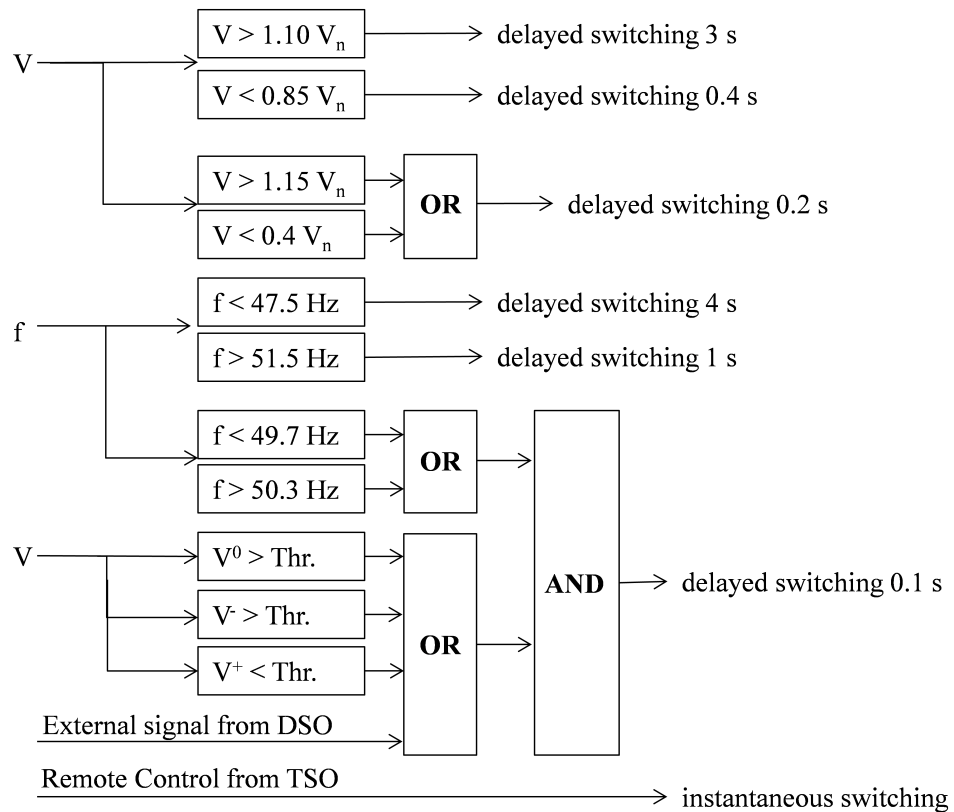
V

$V > 1.10\ V_n$ delayed switching 3 s

$V < 0.85\ V_n$ delayed switching 0.4 s

$V > 1.15\ V_n$

$V < 0.4\ V_n$

OR delayed switching 0.2 s

f

f < 47.5 Hz delayed switching 4 s

f > 51.5 Hz delayed switching 1 s

f < 49.7 Hz

f > 50.3 Hz

OR

V

$V^0 >$ Thr.

$V^- >$ Thr.

$V^+ <$ Thr.

OR

AND delayed switching 0.1 s

External signal from DSO

Remote Control from TSO

instantaneous switching